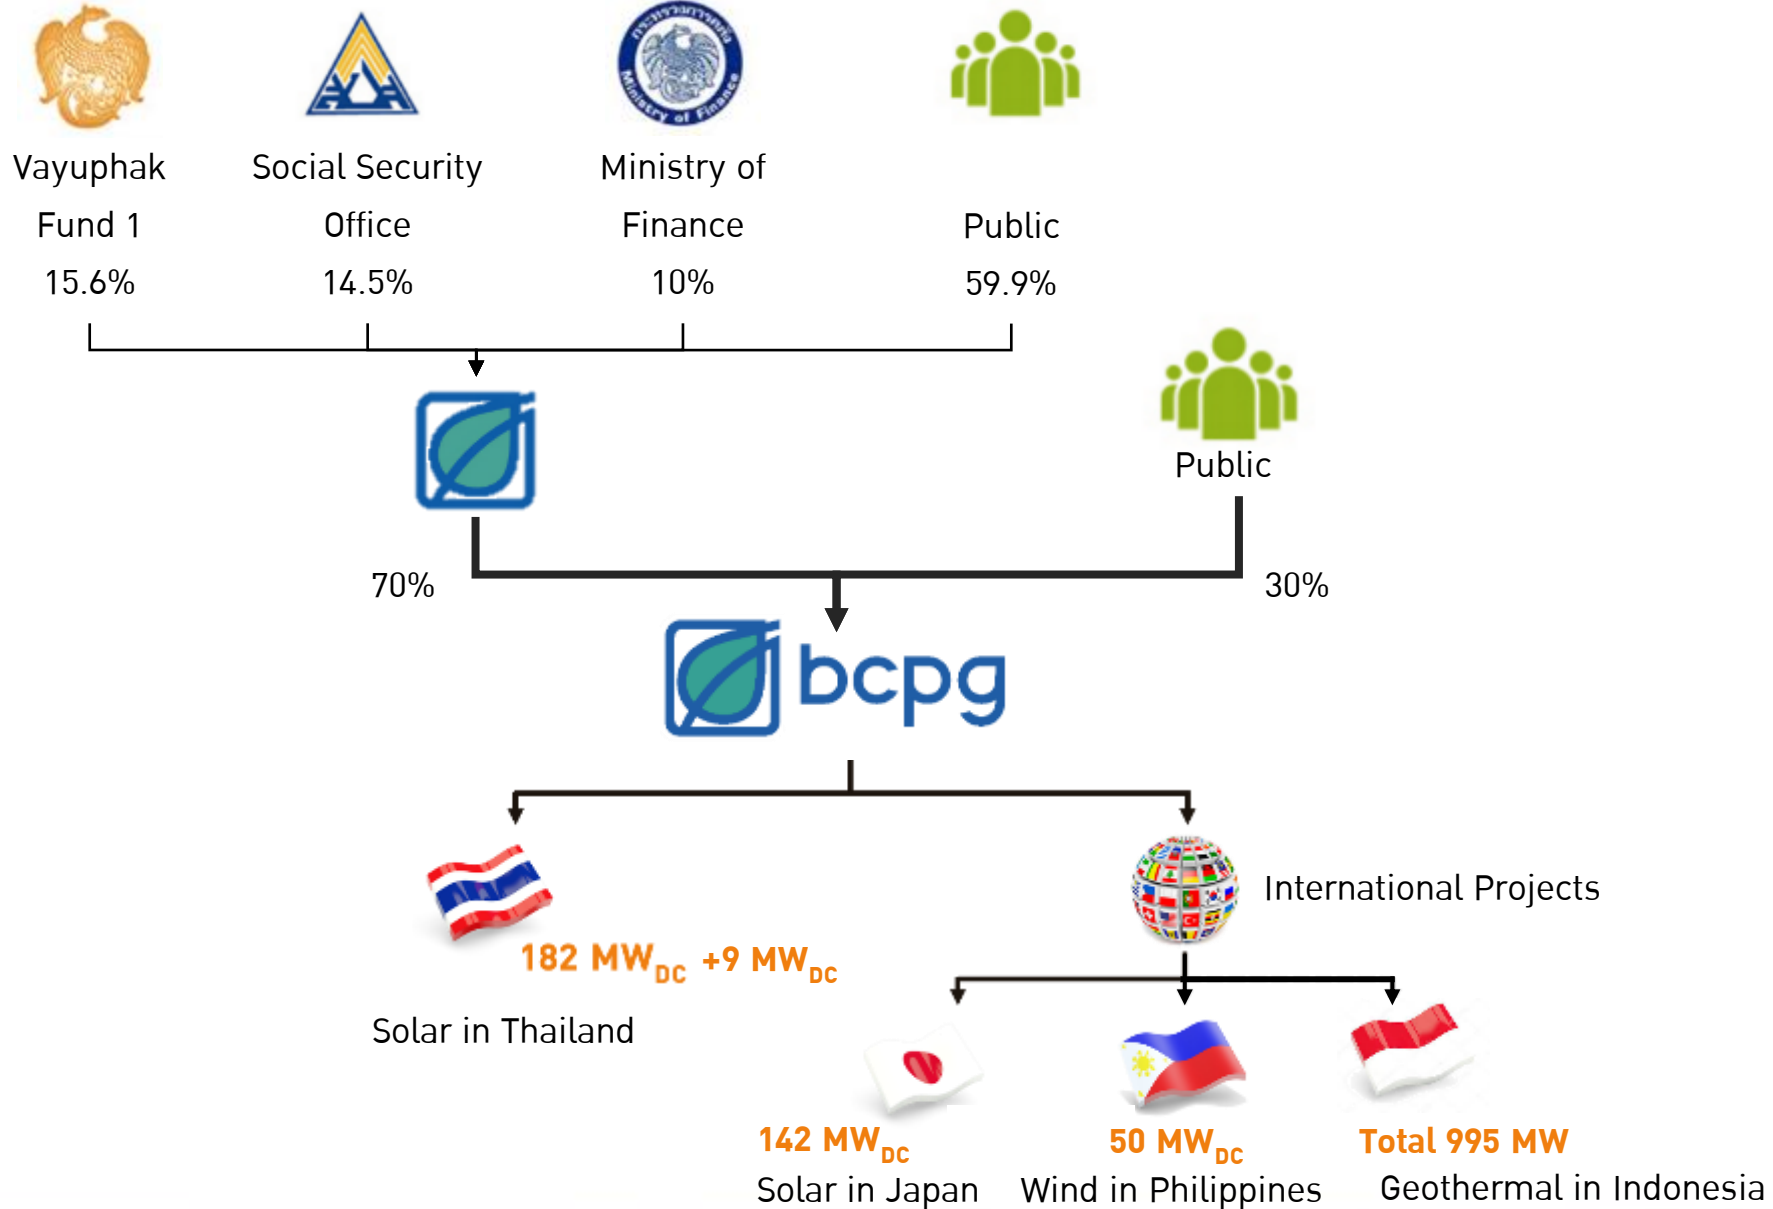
Vayuphak Fund 1 15.6%

Social Security Office 14.5%

Ministry of Finance 10%

Public 59.9%

Public

70%

30%

bcpg

$182\ MW_{DC}$ $+9\ MW_{DC}$

Solar in Thailand

International Projects

$142\ MW_{DC}$
Solar in Japan

$50\ MW_{DC}$
Wind in Philippines

Total 995 MW
Geothermal in Indonesia